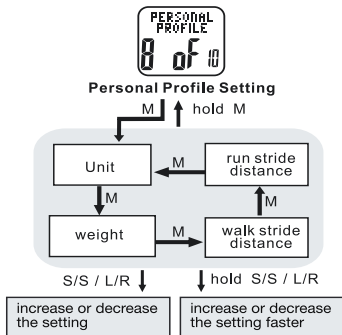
PERSONAL PROFILE
8 oF 10

Personal Profile Setting

M

hold M

Unit

M

run stride distance

M

M

weight

M

walk stride distance

S/S / L/R

hold S/S / L/R

increase or decrease the setting

increase or decrease the setting faster